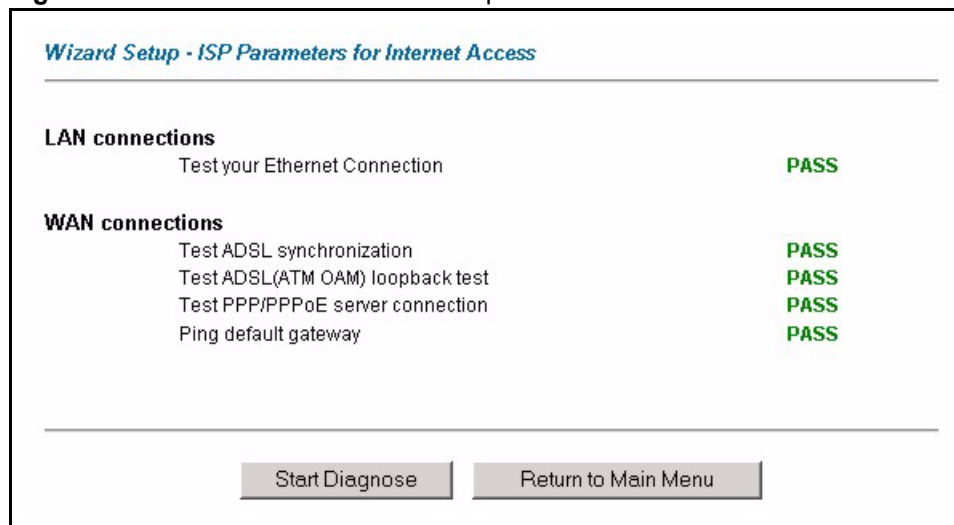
Wizard Setup - ISP Parameters for Internet Access

LAN connections

Test your Ethernet Connection PASS

WAN connections

Test ADSL synchronization PASS

Test ADSL(ATM OAM) loopback test PASS

Test PPP/PPPoE server connection PASS

Ping default gateway PASS

Start Diagnose

Return to Main Menu